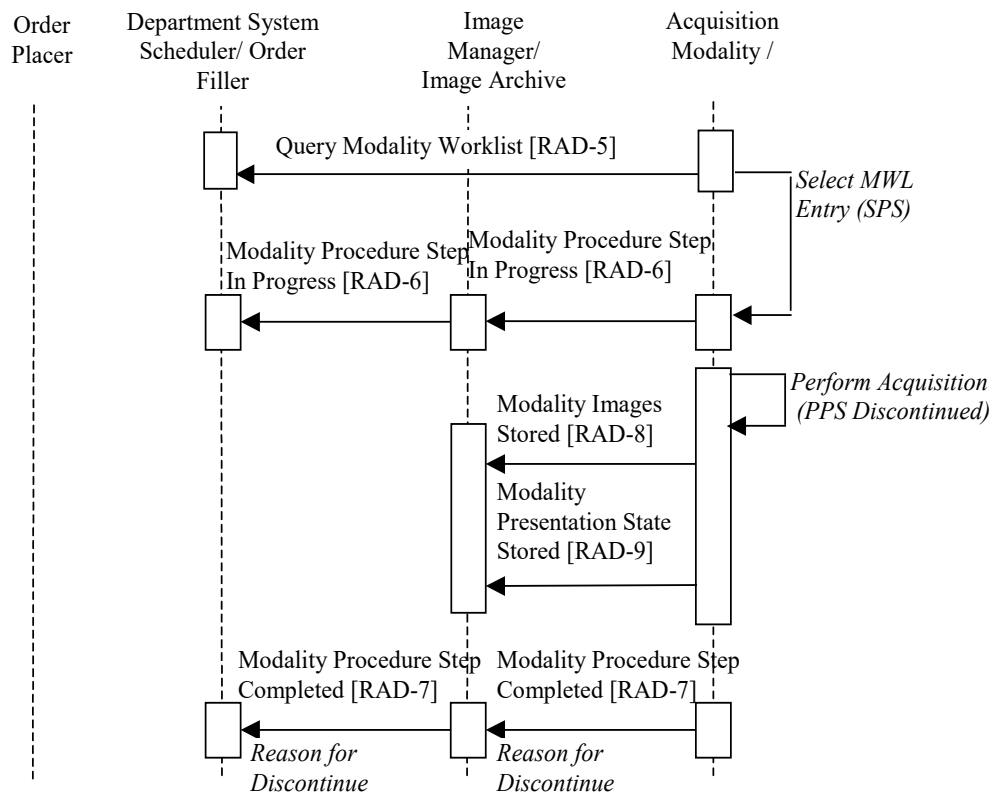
Order Placer

Department System Scheduler/ Order Filler

Image Manager/ Image Archive

Acquisition Modality /

Query Modality Worklist [RAD-5]

Select MWL Entry (SPS)

Modality Procedure Step In Progress [RAD-6]

Modality Procedure Step In Progress [RAD-6]

Perform Acquisition (PPS Discontinued)

Modality Images Stored [RAD-8]

Modality Presentation State Stored [RAD-9]

Modality Procedure Step Completed [RAD-7]

Modality Procedure Step Completed [RAD-7]

Reason for Discontinue

Reason for Discontinue